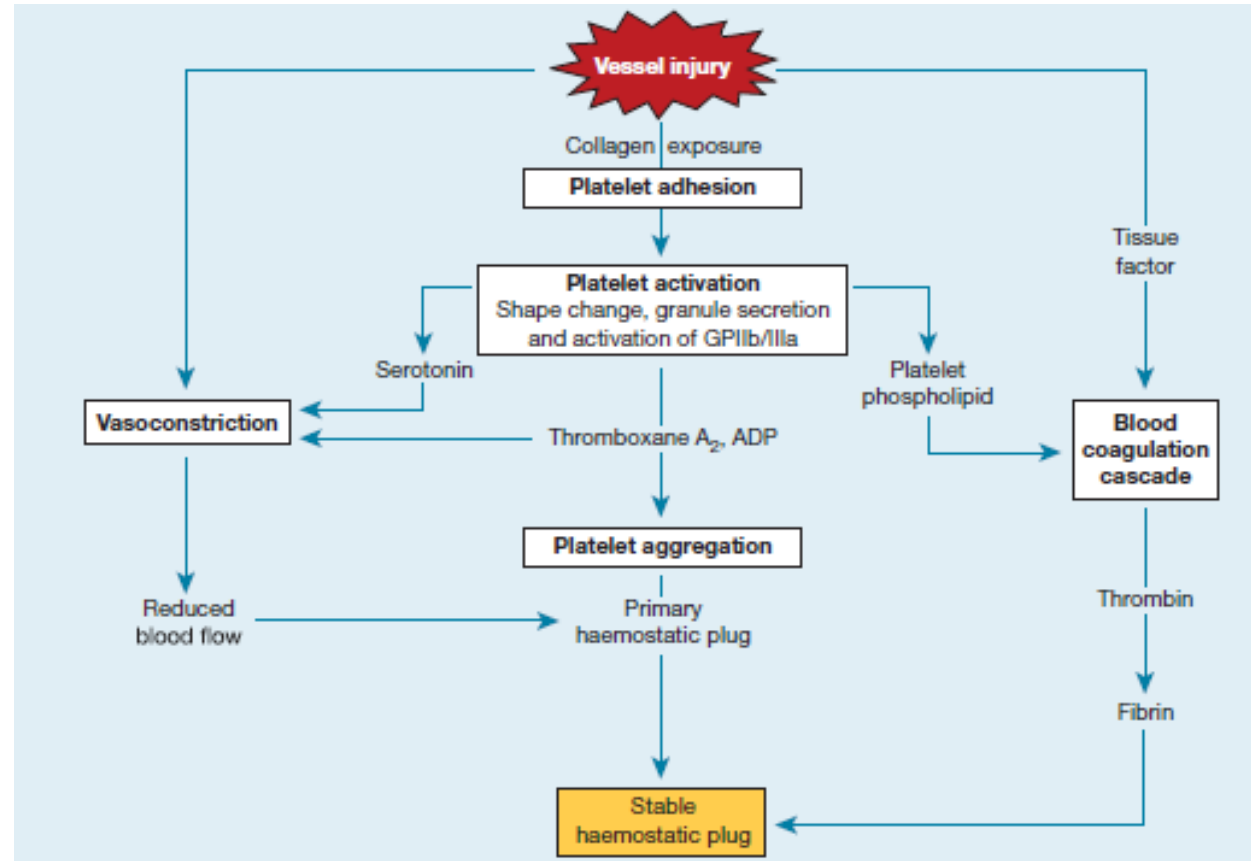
Vessel injury

Collagen exposure

Platelet adhesion

Tissue factor

Platelet activation
Shape change, granule secretion and activation of GPIIb/IIIa

Serotonin

Platelet phospholipid

Vasoconstriction

Thromboxane $A_2$, ADP

Blood coagulation cascade

Platelet aggregation

Reduced blood flow

Primary haemostatic plug

Thrombin

Fibrin

Stable haemostatic plug